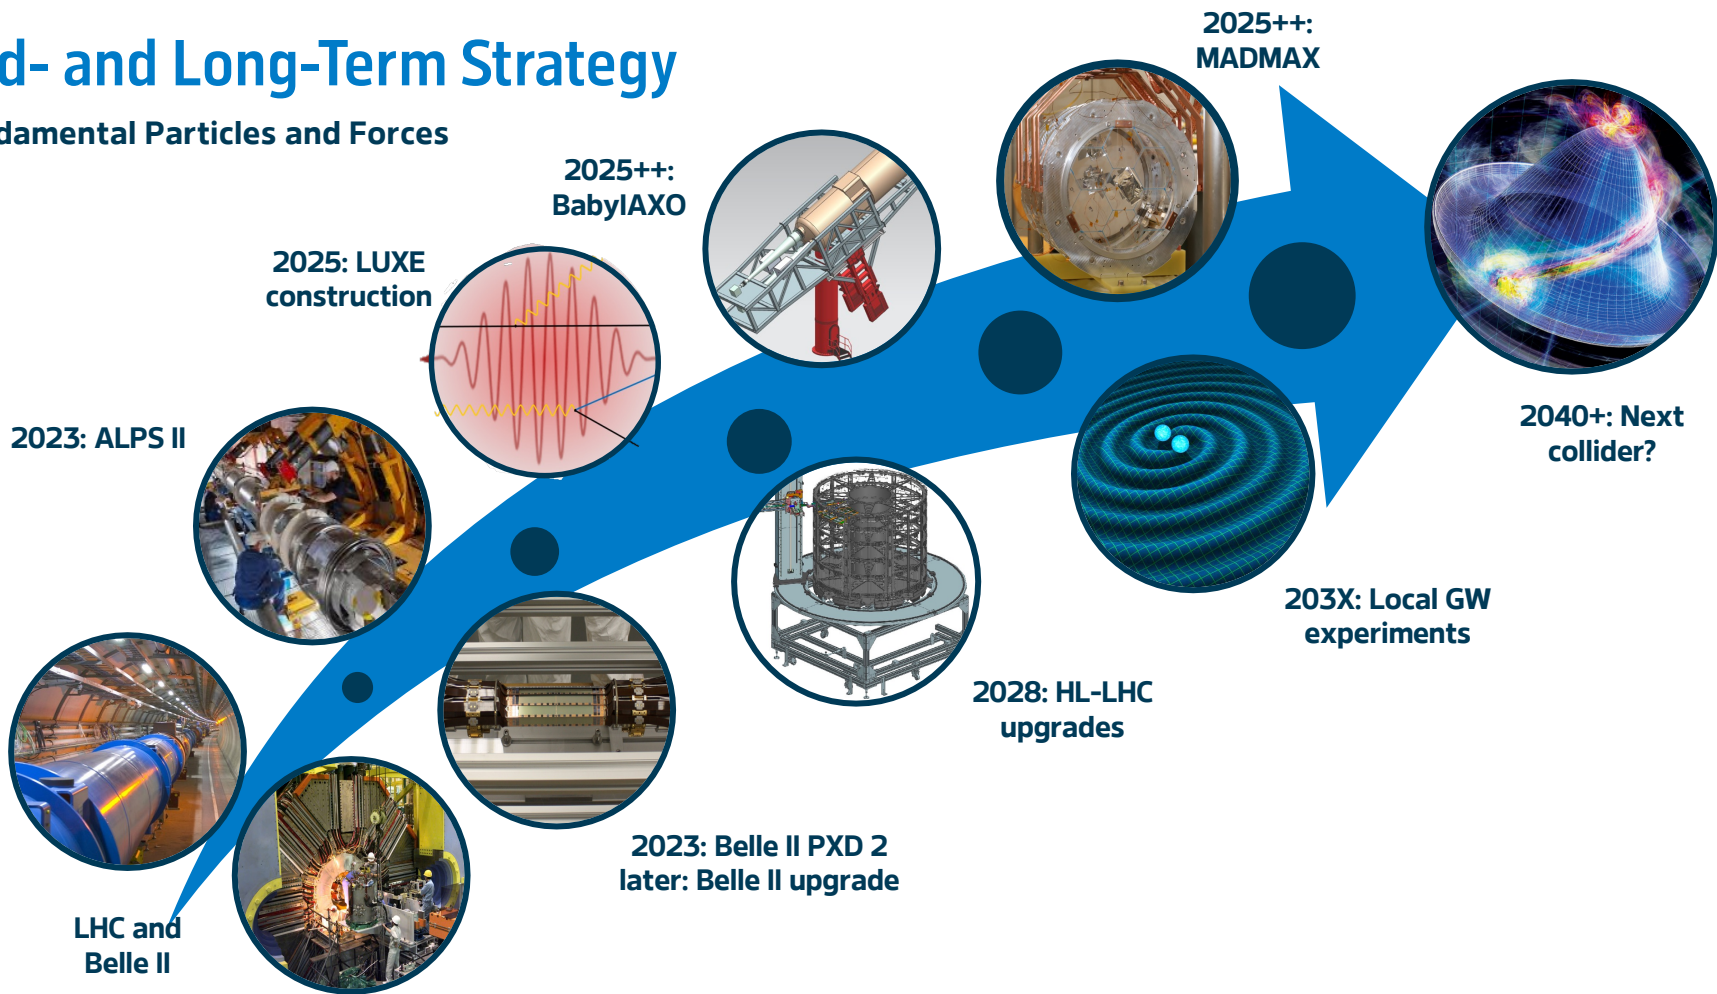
d- and Long-Term Strategy

damental Particles and Forces

LHC and Belle II

2023: ALPS II

2025: LUXE construction

2025++: BabyIAXO

2025++: MADMAX

2040+: Next collider?

2023: Belle II PXD 2
later: Belle II upgrade

2028: HL-LHC upgrades

203X: Local GW experiments